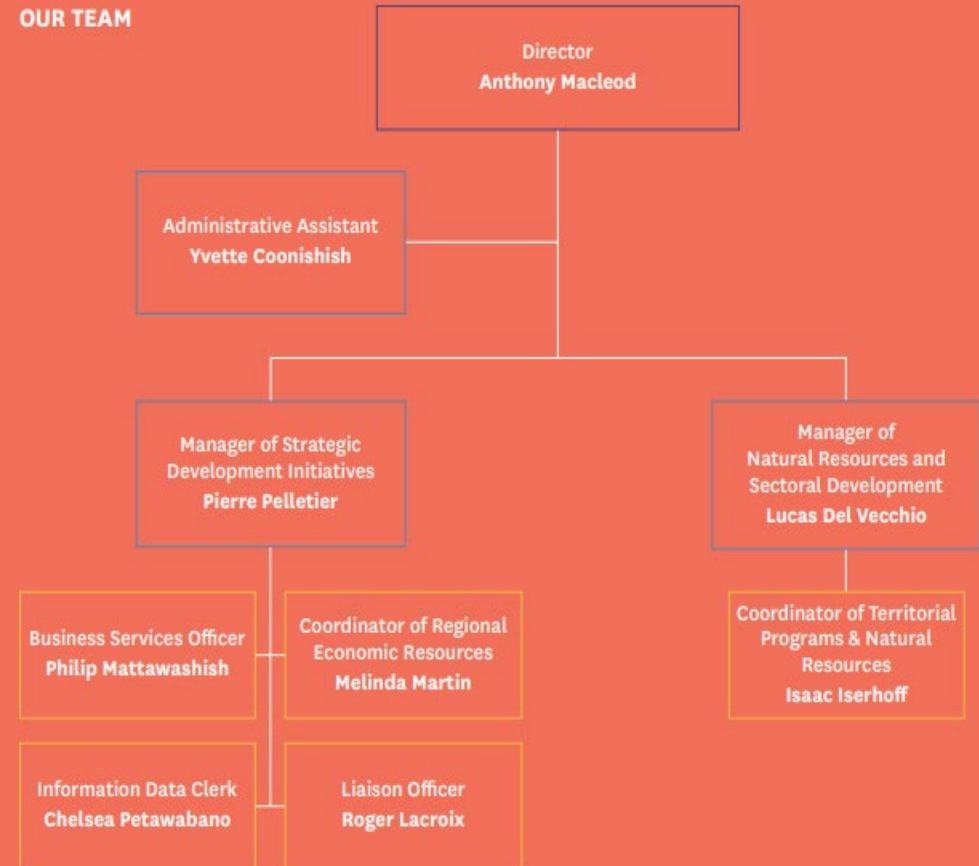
OUR TEAM

Director
Anthony Macleod

Administrative Assistant
Yvette Coonishish

Manager of Strategic Development Initiatives
Pierre Pelletier

Manager of Natural Resources and Sectoral Development
Lucas Del Vecchio

Business Services Officer
Philip Mattawashish

Coordinator of Regional Economic Resources
Melinda Martin

Coordinator of Territorial Programs & Natural Resources
Isaac Iserhoff

Information Data Clerk
Chelsea Petawabano

Liaison Officer
Roger Lacroix